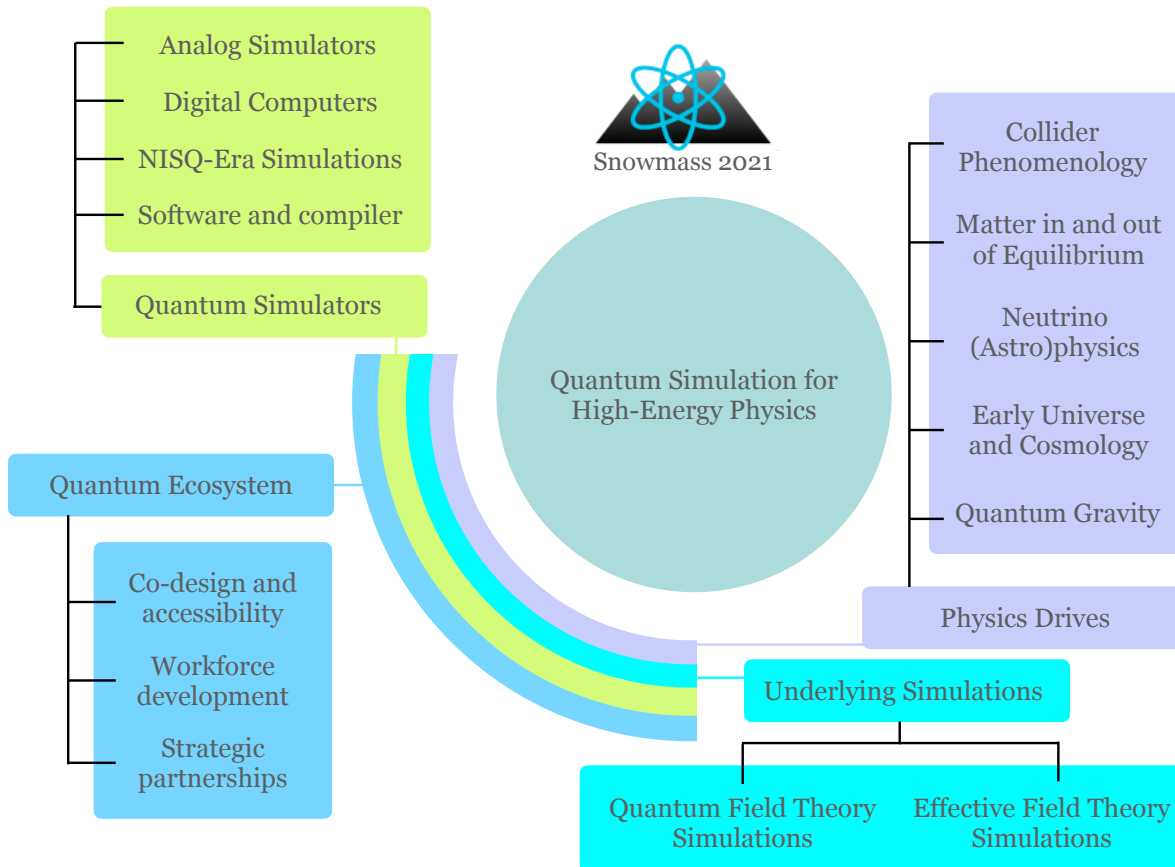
Analog Simulators
Digital Computers
NISQ-Era Simulations
Software and compiler

Quantum Simulators

Snowmass 2021

Collider Phenomenology
Matter in and out of Equilibrium
Neutrino (Astro)physics
Early Universe and Cosmology
Quantum Gravity

Quantum Simulation for High-Energy Physics

Quantum Ecosystem

Co-design and accessibility
Workforce development
Strategic partnerships

Physics Drives

Underlying Simulations

Quantum Field Theory Simulations
Effective Field Theory Simulations